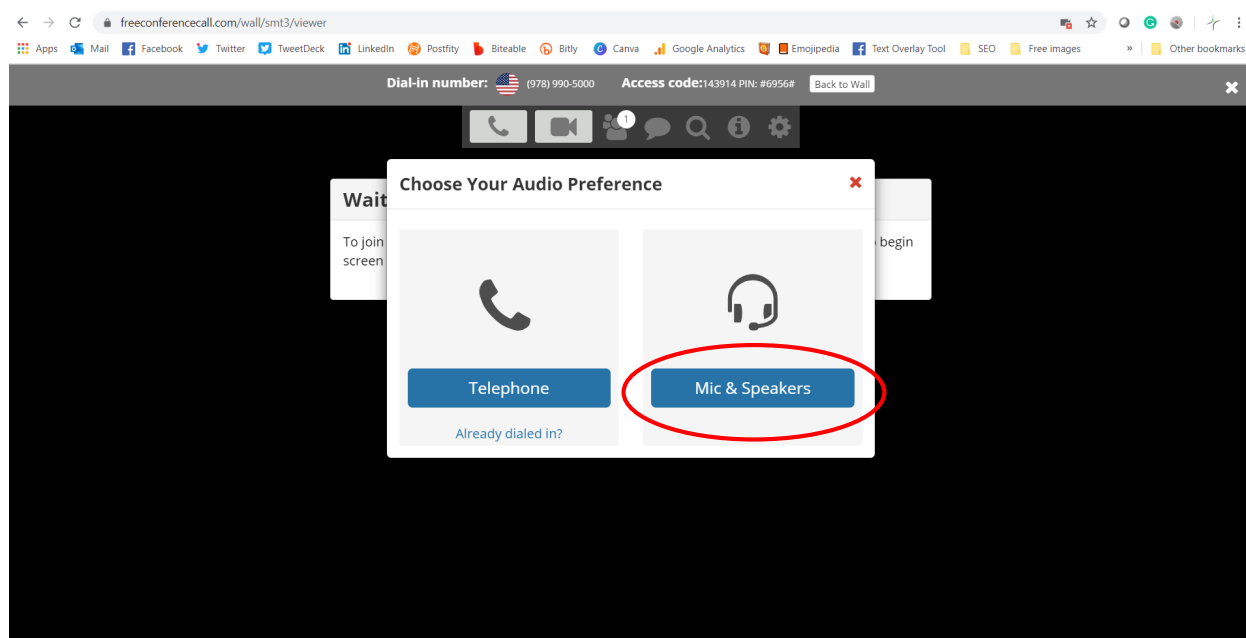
freeconferencecall.com/wall/smt3/viewer

Apps Mail Facebook Twitter TweetDeck LinkedIn Postfity Biteable Bitly Canva Google Analytics Emojipedia Text Overlay Tool SEO Free images » Other bookmarks

Dial-in number: (978) 990-5000 Access code:143914 PIN: #6956# Back to Wall

1

Wait

To join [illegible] begin screen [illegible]

Choose Your Audio Preference

Telephone

Already dialed in?

Mic & Speakers